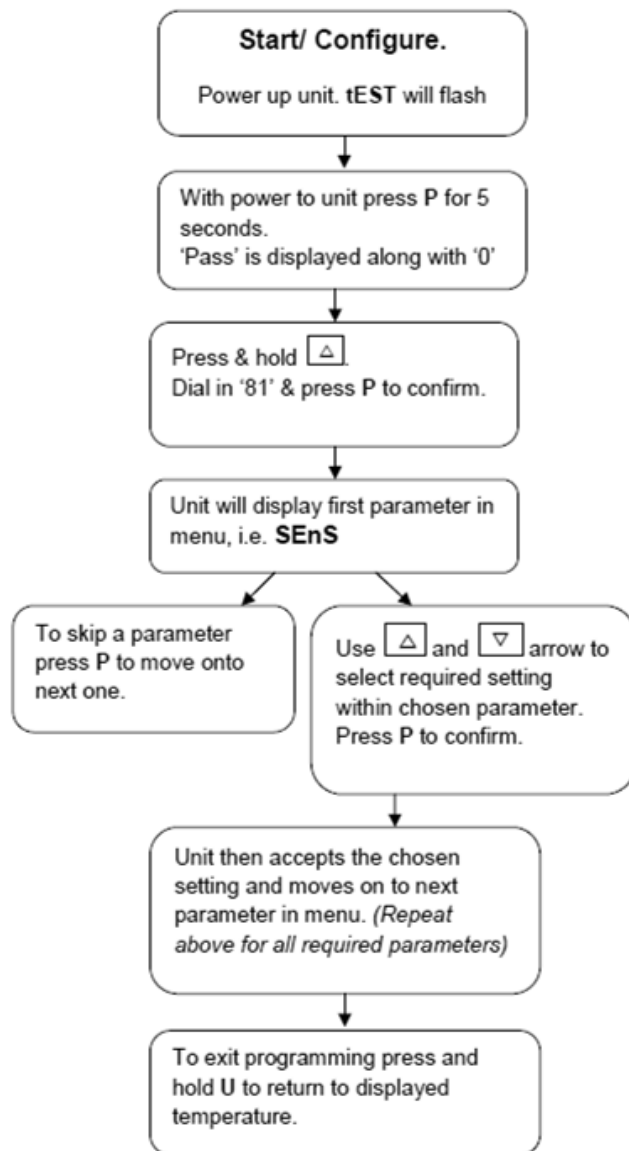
Start/ Configure.

Power up unit. tEST will flash

With power to unit press P for 5 seconds.
'Pass' is displayed along with '0'

Press & hold △.
Dial in '81' & press P to confirm.

Unit will display first parameter in menu, i.e. SEnS

To skip a parameter press P to move onto next one.

Use △ and ▽ arrow to select required setting within chosen parameter. Press P to confirm.

Unit then accepts the chosen setting and moves on to next parameter in menu. (Repeat above for all required parameters)

To exit programming press and hold U to return to displayed temperature.